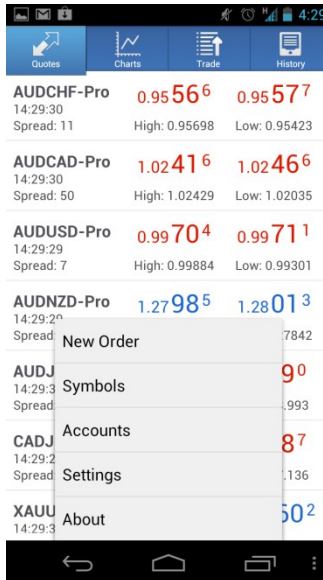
4:29

Quotes
Charts
Trade
History

AUDCHF-Pro
14:29:30
Spread: 11
$0.95\,56^{6}$
High: 0.95698
$0.95\,57^{7}$
Low: 0.95423

AUDCAD-Pro
14:29:30
Spread: 50
$1.02\,41^{6}$
High: 1.02429
$1.02\,46^{6}$
Low: 1.02035

AUDUSD-Pro
14:29:29
Spread: 7
$0.99\,70^{4}$
High: 0.99884
$0.99\,71^{1}$
Low: 0.99301

AUDNZD-Pro
14:29:29
Spread
$1.27\,98^{5}$
$1.28\,01^{3}$
7842

AUDJ
14:29:3
Spread
$9^{0}$
.993

CADJ
14:29:2
Spread
$8^{7}$
.136

XAUU
14:29:3
$50^{2}$

New Order
Symbols
Accounts
Settings
About